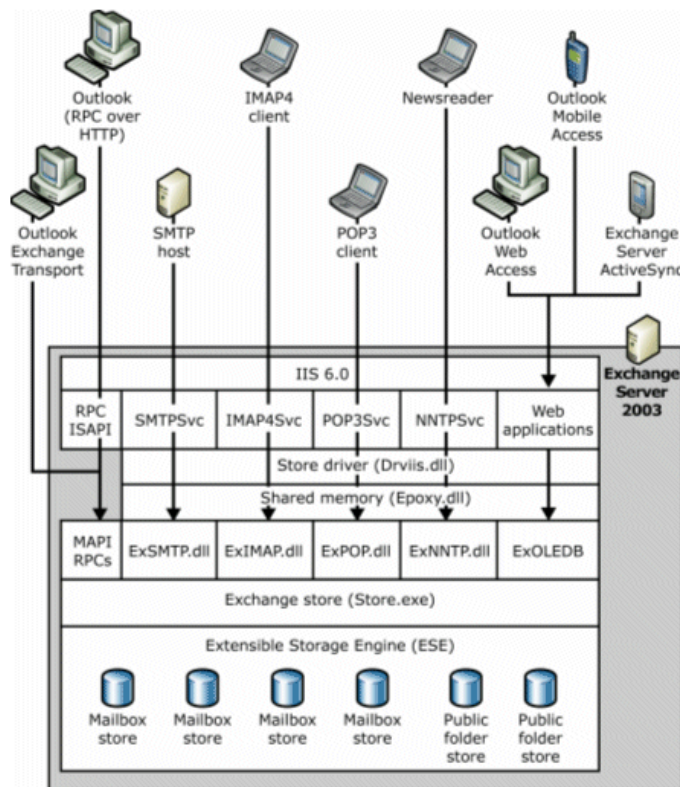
Outlook (RPC over HTTP)

IMAP4 client

Newsreader

Outlook Mobile Access

Outlook Exchange Transport

SMTP host

POP3 client

Outlook Web Access

Exchange Server ActiveSync

Exchange Server 2003

IIS 6.0

| RPC ISAPI | SMTPSvc | IMAP4Svc | POP3Svc | NNTPSvc | Web applications |
|---|---|---|---|---|---|

Store driver (Drviis.dll)

Shared memory (Epoxy.dll)

| MAPI RPCs | ExSMTP.dll | ExIMAP.dll | ExPOP.dll | ExNNTP.dll | ExOLEDB |
|---|---|---|---|---|---|

Exchange store (Store.exe)

Extensible Storage Engine (ESE)

Mailbox store

Mailbox store

Mailbox store

Mailbox store

Public folder store

Public folder store